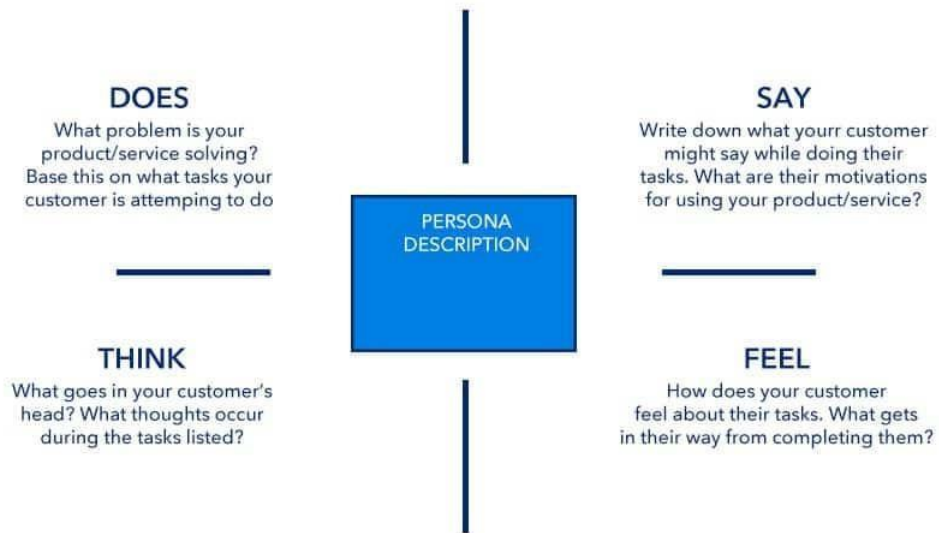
DOES
What problem is your product/service solving? Base this on what tasks your customer is attemping to do

SAY
Write down what yourr customer might say while doing their tasks. What are their motivations for using your product/service?

PERSONA DESCRIPTION

THINK
What goes in your customer's head? What thoughts occur during the tasks listed?

FEEL
How does your customer feel about their tasks. What gets in their way from completing them?